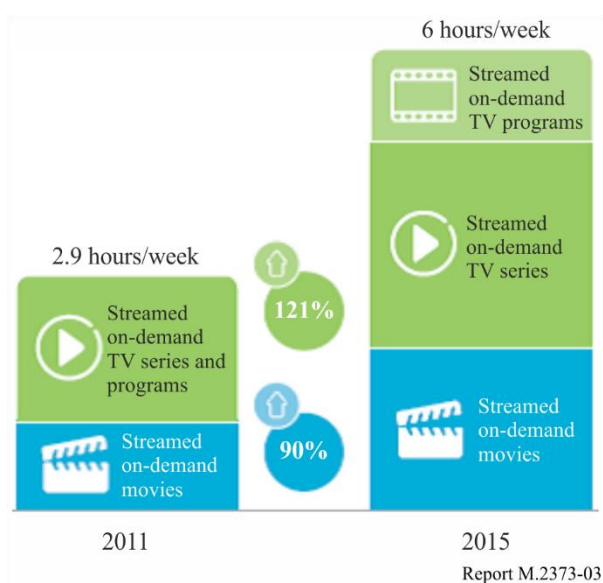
2.9 hours/week

Streamed on-demand TV series and programs

Streamed on-demand movies

121%

90%

6 hours/week

Streamed on-demand TV programs

Streamed on-demand TV series

Streamed on-demand movies

2011

2015

Report M.2373-03